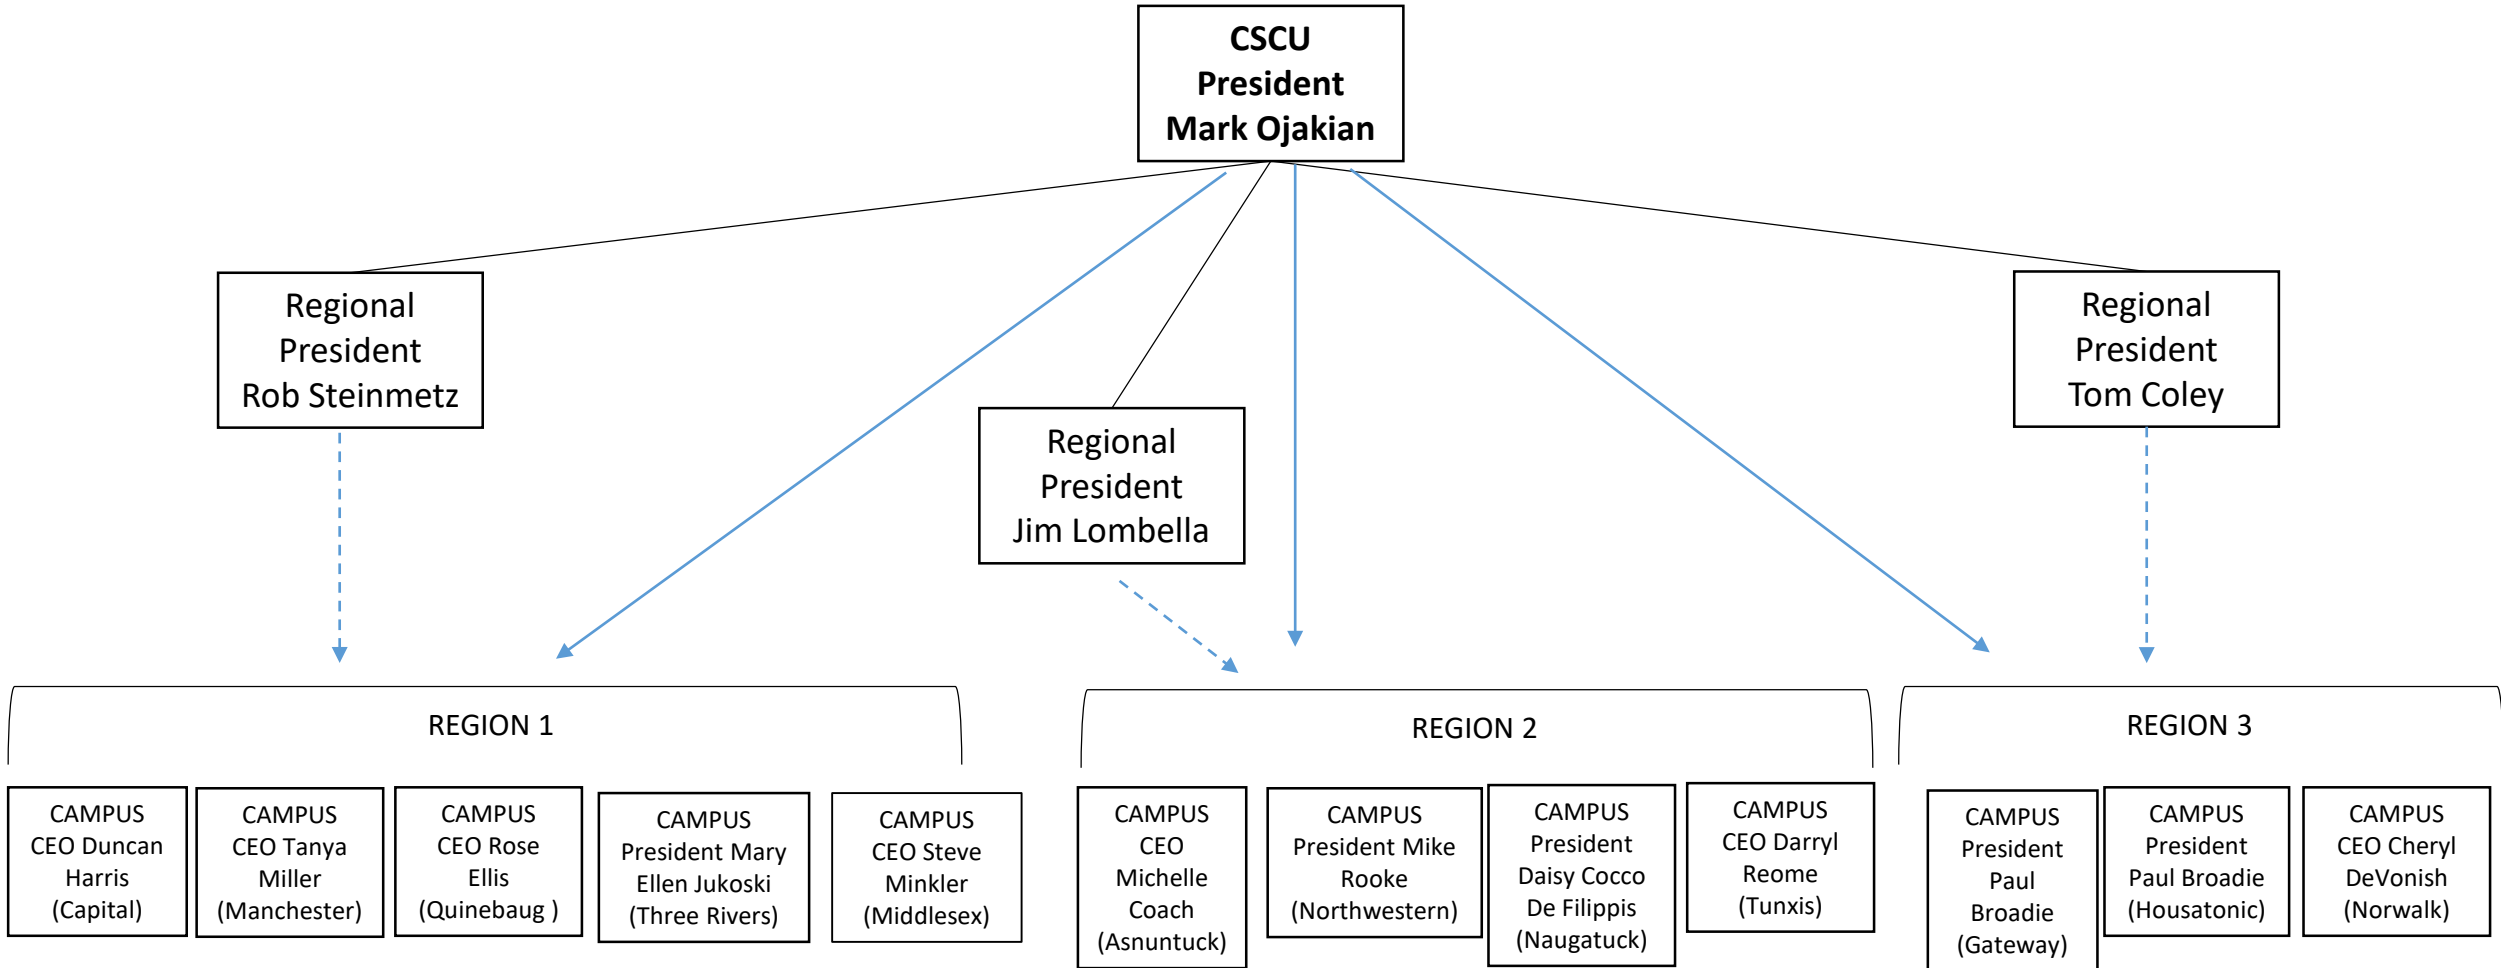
CSCU
President
Mark Ojakian

Regional
President
Rob Steinmetz

Regional
President
Jim Lombella

Regional
President
Tom Coley

REGION 1

REGION 2

REGION 3

CAMPUS
CEO Duncan Harris
(Capital)

CAMPUS
CEO Tanya Miller
(Manchester)

CAMPUS
CEO Rose Ellis
(Quinebaug )

CAMPUS
President Mary Ellen Jukoski
(Three Rivers)

CAMPUS
CEO Steve Minkler
(Middlesex)

CAMPUS
CEO
Michelle Coach
(Asnuntuck)

CAMPUS
President Mike Rooke
(Northwestern)

CAMPUS
President
Daisy Cocco De Filippis
(Naugatuck)

CAMPUS
CEO Darryl Reome
(Tunxis)

CAMPUS
President
Paul Broadie
(Gateway)

CAMPUS
President
Paul Broadie
(Housatonic)

CAMPUS
CEO Cheryl DeVonish
(Norwalk)